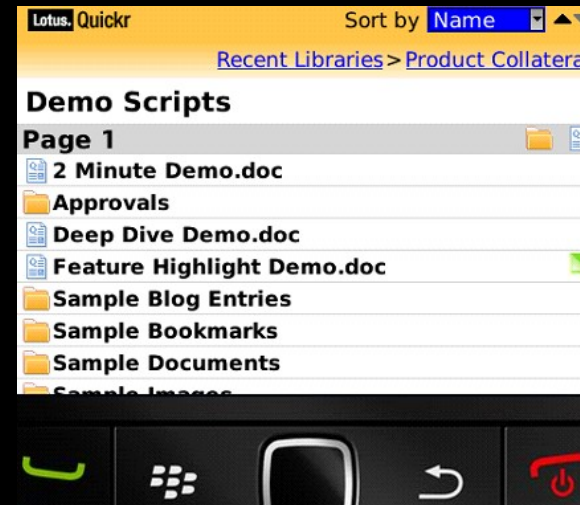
Lotus. Quickr

Sort by Name

Recent Libraries > Product Collatera

Demo Scripts

Page 1

2 Minute Demo.doc

Approvals

Deep Dive Demo.doc

Feature Highlight Demo.doc

Sample Blog Entries

Sample Bookmarks

Sample Documents

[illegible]